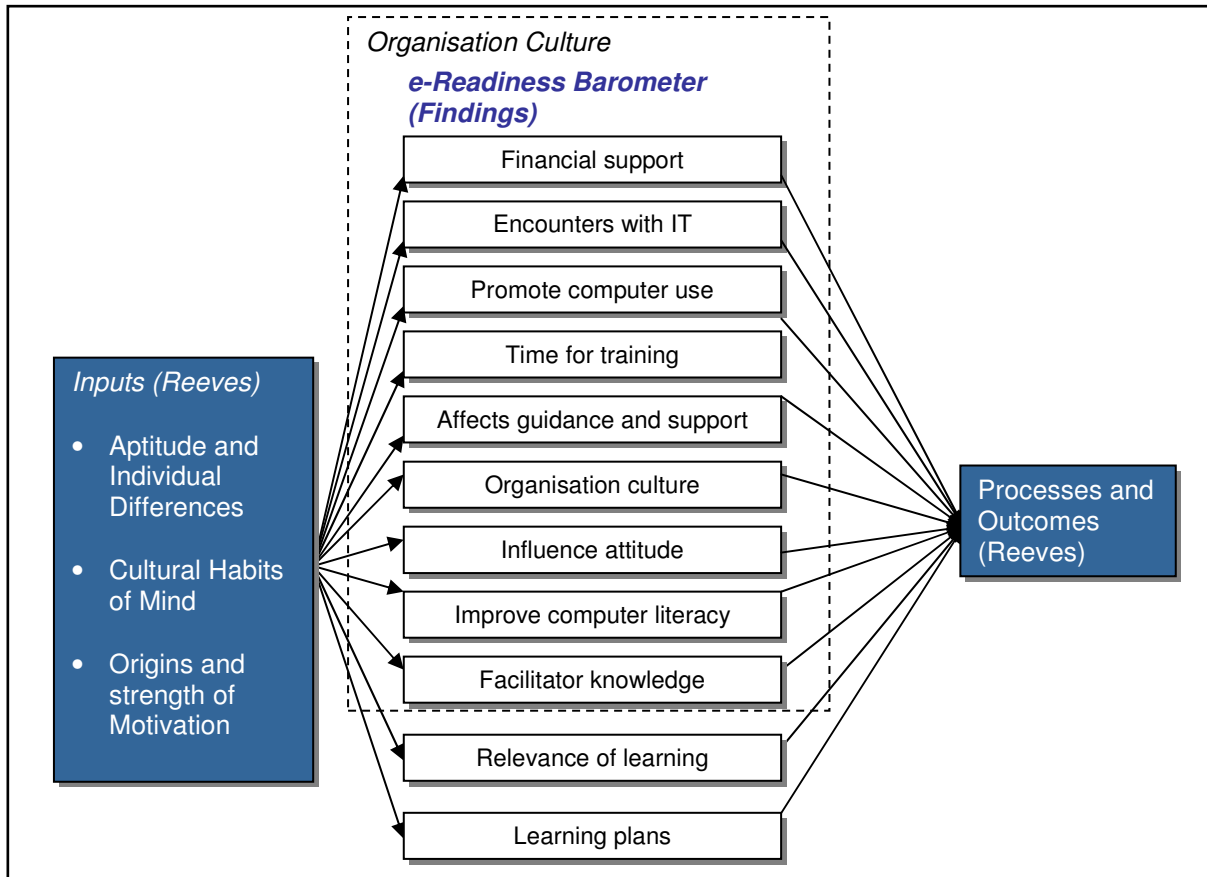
Organisation Culture

e-Readiness Barometer (Findings)

Inputs (Reeves)

- Aptitude and Individual Differences
- Cultural Habits of Mind
- Origins and strength of Motivation

Financial support

Encounters with IT

Promote computer use

Time for training

Affects guidance and support

Organisation culture

Influence attitude

Improve computer literacy

Facilitator knowledge

Relevance of learning

Learning plans

Processes and Outcomes (Reeves)